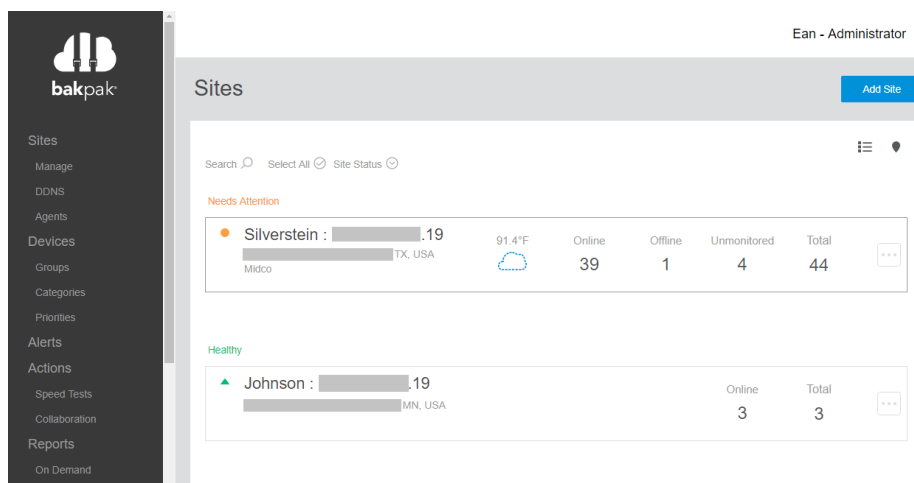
bakpak

Sites
Manage
DDNS
Agents
Devices
Groups
Categories
Priorities
Alerts
Actions
Speed Tests
Collaboration
Reports
On Demand

Ean - Administrator

Sites

Add Site

Search Select All Site Status

Needs Attention

Silverstein : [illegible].19
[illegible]TX, USA
Midco

91.4°F

| Online | Offline | Unmonitored | Total |
|---|---|---|---|
| 39 | 1 | 4 | 44 |

Healthy

Johnson : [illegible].19
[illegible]MN, USA

| Online | Total |
|---|---|
| 3 | 3 |